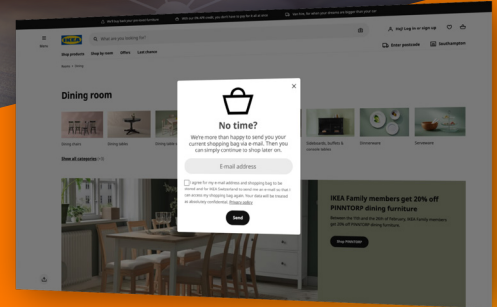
Menu

What are you looking for?

Hej! Log in or sign up

Shop products   Shop by room   Offers   Last chance

Enter postcode   Southampton

Dining room

Dining chairs   Dining tables

Sideboards, buffets & console tables   Dinnerware   Serveware

Show all categories

No time?

We're more than happy to send you your current shopping bag via e-mail. Then you can simply continue to shop later on.

E-mail address

I agree for my e-mail address and shopping bag to be stored and for IKEA Sweden to send me an e-mail so that I can access my shopping bag again. Your data will be treated as absolutely confidential. Privacy policy

Send

IKEA Family members get 20% off PINNTORP dining furniture

Between the 7th and the 20th of February, IKEA Family members get 20% off PINNTORP dining furniture.

Shop PINNTORP